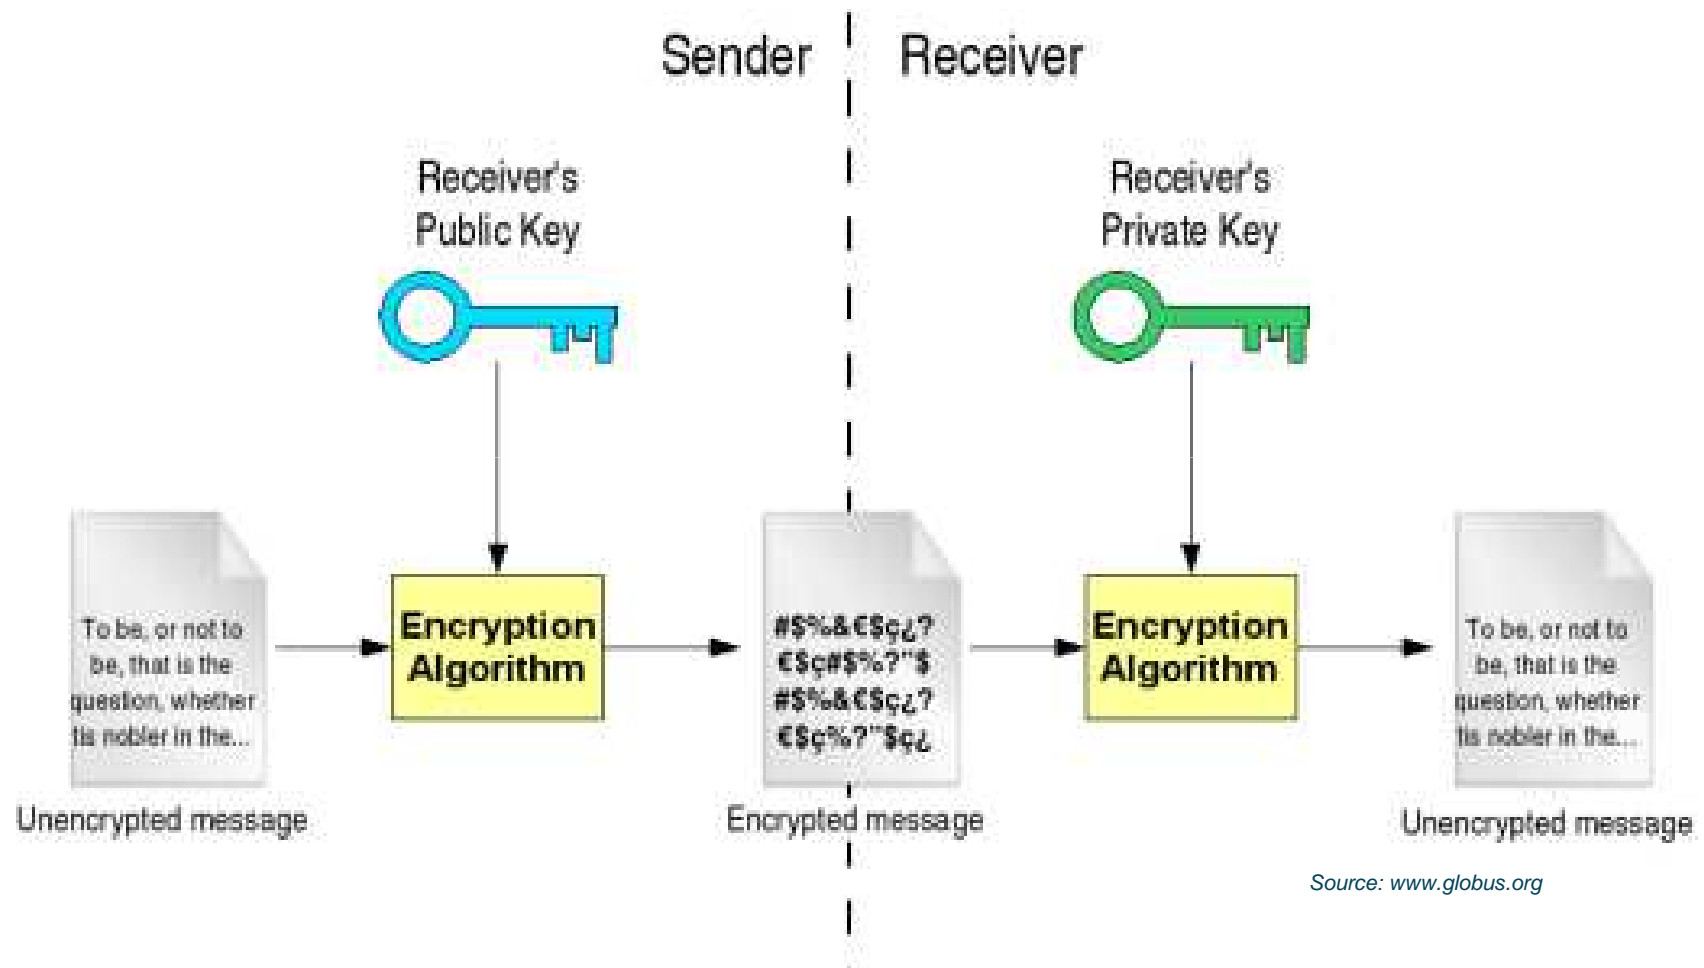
Sender

Receiver

Receiver's Public Key

Receiver's Private Key

To be, or not to be, that is the question, whether tis nobler in the...

Unencrypted message

Encryption Algorithm

#$%&€$ç¿? €$ç#$%?"$ #$%&€$ç¿? €$ç%?"$ç¿

Encrypted message

Encryption Algorithm

To be, or not to be, that is the question, whether tis nobler in the...

Unencrypted message

Source: www.globus.org